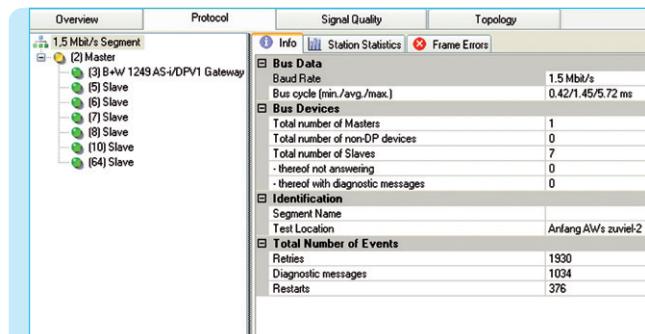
Overview | Protocol | Signal Quality | Topology

1,5 Mbit/s Segment
(2) Master
(3) B+W 1249 AS-i/DPV1 Gateway
(5) Slave
(6) Slave
(7) Slave
(8) Slave
(10) Slave
(64) Slave

Info | Station Statistics | Frame Errors

| Bus Data | |
|---|---|
| Baud Rate | 1.5 Mbit/s |
| Bus cycle (min./avg./max.) | 0.42/1.45/5.72 ms |
| **Bus Devices** | |
| Total number of Masters | 1 |
| Total number of non-DP devices | 0 |
| Total number of Slaves | 7 |
| - thereof not answering | 0 |
| - thereof with diagnostic messages | 0 |
| **Identification** | |
| Segment Name | |
| Test Location | Anfang AWs zuviel-2 |
| **Total Number of Events** | |
| Retries | 1930 |
| Diagnostic messages | 1034 |
| Restarts | 376 |